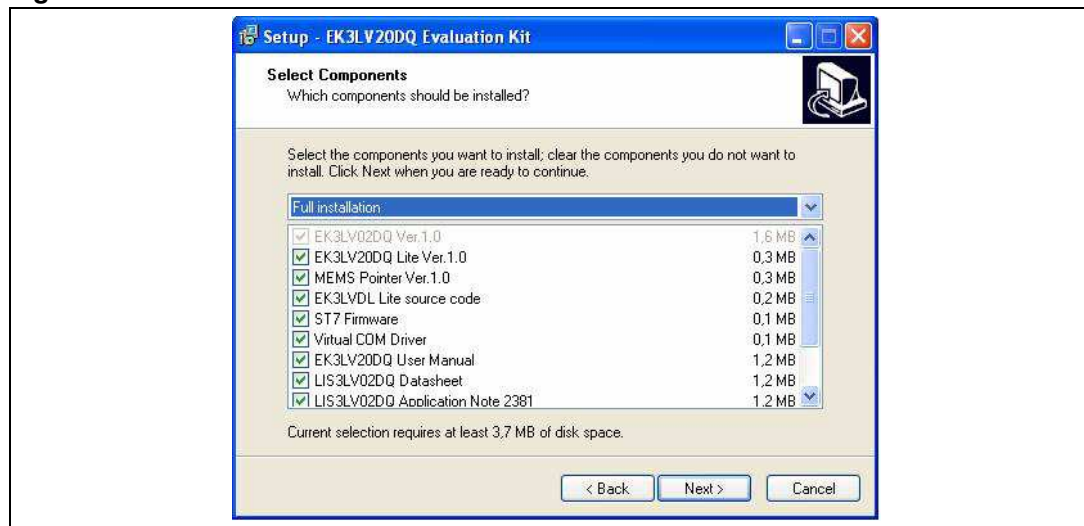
Setup - EK3LV20DQ Evaluation Kit

Select Components
Which components should be installed?

Select the components you want to install; clear the components you do not want to install. Click Next when you are ready to continue.

Full installation

| | | |
|---|---|---|
| ☑ | EK3LV02DQ Ver.1.0 | 1,6 MB |
| ☑ | EK3LV20DQ Lite Ver.1.0 | 0,3 MB |
| ☑ | MEMS Pointer Ver.1.0 | 0,3 MB |
| ☑ | EK3LVDL Lite source code | 0,2 MB |
| ☑ | ST7 Firmware | 0,1 MB |
| ☑ | Virtual COM Driver | 0,1 MB |
| ☑ | EK3LV20DQ User Manual | 1,2 MB |
| ☑ | LIS3LV02DQ Datasheet | 1,2 MB |
| ☑ | LIS3LV02DQ Application Note 2381 | 1,2 MB |

Current selection requires at least 3,7 MB of disk space.

< Back | Next > | Cancel